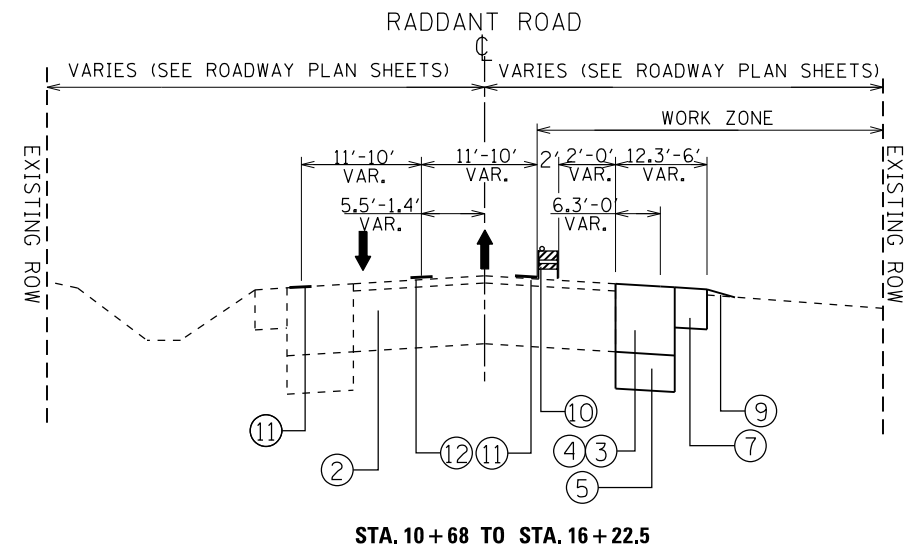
RADDANT ROAD
℄

VARIES (SEE ROADWAY PLAN SHEETS)
VARIES (SEE ROADWAY PLAN SHEETS)

WORK ZONE

EXISTING ROW
EXISTING ROW

11'-10'
VAR.
11'-10'
VAR.
2'
2'-0'
VAR.
12.3'-6'
VAR.

5.5'-1.4'
VAR.
6.3'-0'
VAR.

11
2
12
11
10
4
3
5
7
9

STA. 10 + 68 TO STA. 16 + 22.5